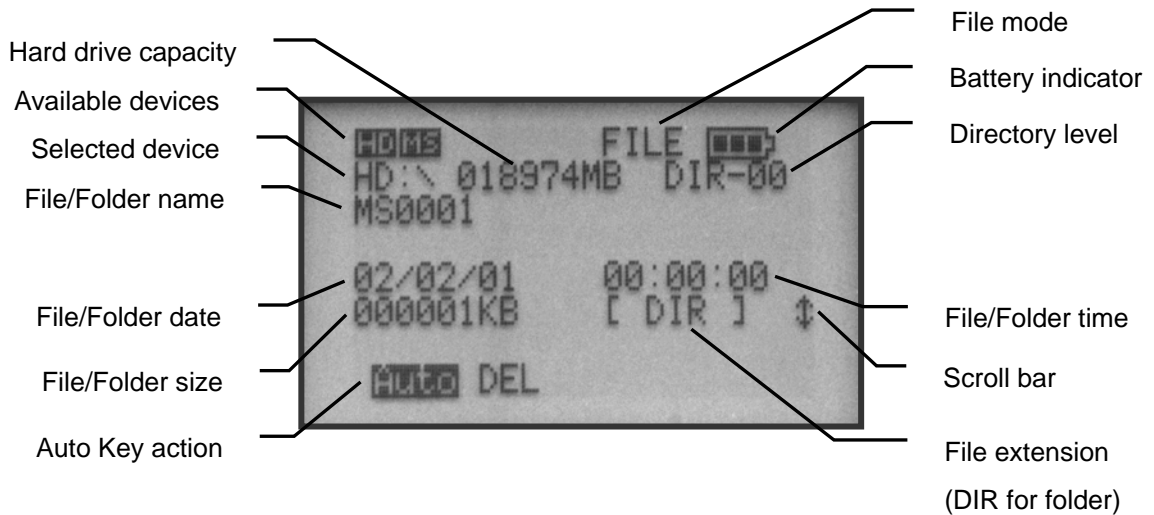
File mode

Hard drive capacity

Battery indicator

Available devices

HD MS

FILE

Directory level

Selected device

HD:\ 018974MB DIR-00

File/Folder name

MS0001

02/02/01 00:00:00

File/Folder date

000001KB [ DIR ] ⇕

File/Folder time

File/Folder size

Auto DEL

Scroll bar

Auto Key action

File extension (DIR for folder)